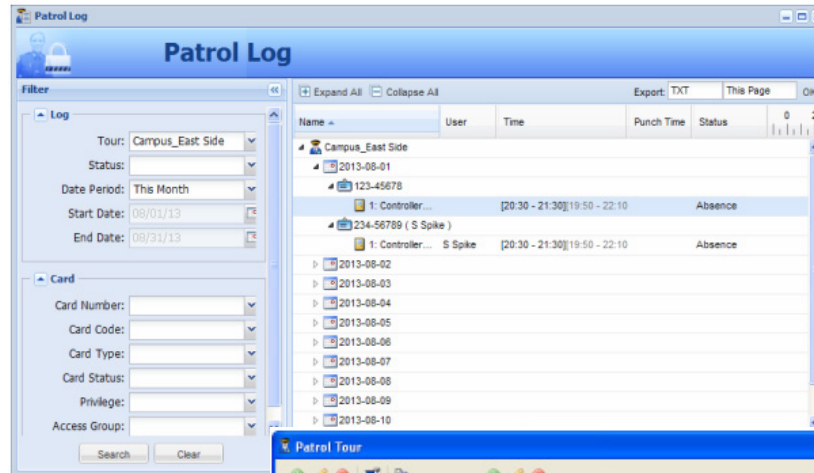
Patrol Log

Patrol Log

Filter

Log

Tour: Campus_East Side

Status:

Date Period: This Month

Start Date: 08/01/13

End Date: 08/31/13

Card

Card Number:

Card Code:

Card Type:

Card Status:

Privilege:

Access Group:

Search Clear

Expand All Collapse All

Export: TXT This Page Ok

| Name | User | Time | Punch Time | Status | 0 |
|---|---|---|---|---|---|
| Campus_East Side | | | | | |
| 2013-08-01 | | | | | |
| 123-45678 | | | | | |
| 1: Controller... | | [20:30 - 21:30][19:50 - 22:10 | | Absence | |
| 234-56789 ( S Spike ) | | | | | |
| 1: Controller... | S Spike | [20:30 - 21:30][19:50 - 22:10 | | Absence | |
| 2013-08-02 | | | | | |
| 2013-08-03 | | | | | |
| 2013-08-04 | | | | | |
| 2013-08-05 | | | | | |
| 2013-08-06 | | | | | |
| 2013-08-07 | | | | | |
| 2013-08-08 | | | | | |
| 2013-08-09 | | | | | |
| 2013-08-10 | | | | | |

Patrol Tour